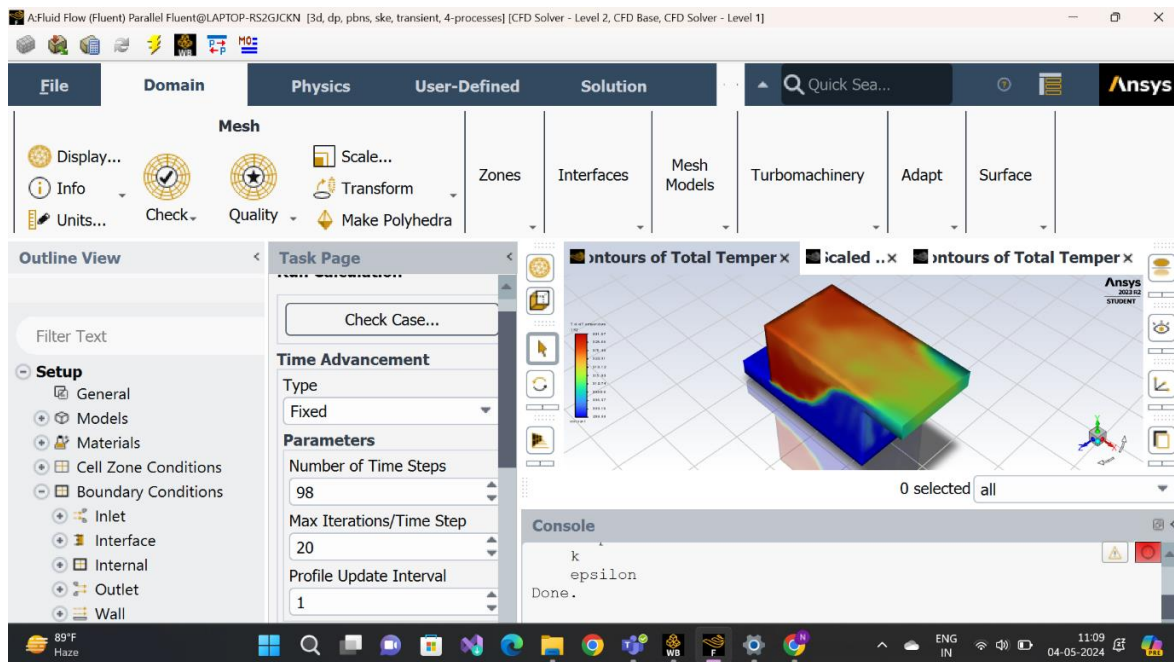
A:Fluid Flow (Fluent) Parallel Fluent@LAPTOP-RS2GJCKN [3d, dp, pbns, ske, transient, 4-processes] [CFD Solver - Level 2, CFD Base, CFD Solver - Level 1]

File Domain Physics User-Defined Solution Quick Sea... Ansys

Mesh
Display... Info Units... Check Quality Scale... Transform Make Polyhedra
Zones Interfaces Mesh Models Turbomachinery Adapt Surface

Outline View
Filter Text
Setup
General
Models
Materials
Cell Zone Conditions
Boundary Conditions
Inlet
Interface
Internal
Outlet
Wall

Task Page
Check Case...
Time Advancement
Type
Fixed
Parameters
Number of Time Steps
98
Max Iterations/Time Step
20
Profile Update Interval
1

ontours of Total Temper × caled ..× ontours of Total Temper ×
Ansys 2023 R2 STUDENT
0 selected all

Console
k
epsilon
Done.

89°F Haze
ENG IN 11:09 04-05-2024